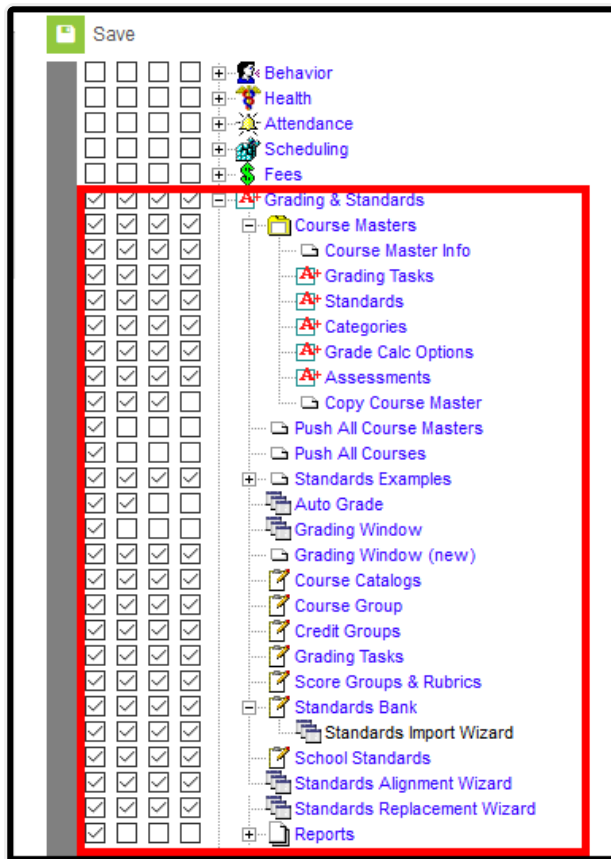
Save

Behavior
Health
Attendance
Scheduling
Fees
Grading & Standards
Course Masters
Course Master Info
Grading Tasks
Standards
Categories
Grade Calc Options
Assessments
Copy Course Master
Push All Course Masters
Push All Courses
Standards Examples
Auto Grade
Grading Window
Grading Window (new)
Course Catalogs
Course Group
Credit Groups
Grading Tasks
Score Groups & Rubrics
Standards Bank
Standards Import Wizard
School Standards
Standards Alignment Wizard
Standards Replacement Wizard
Reports